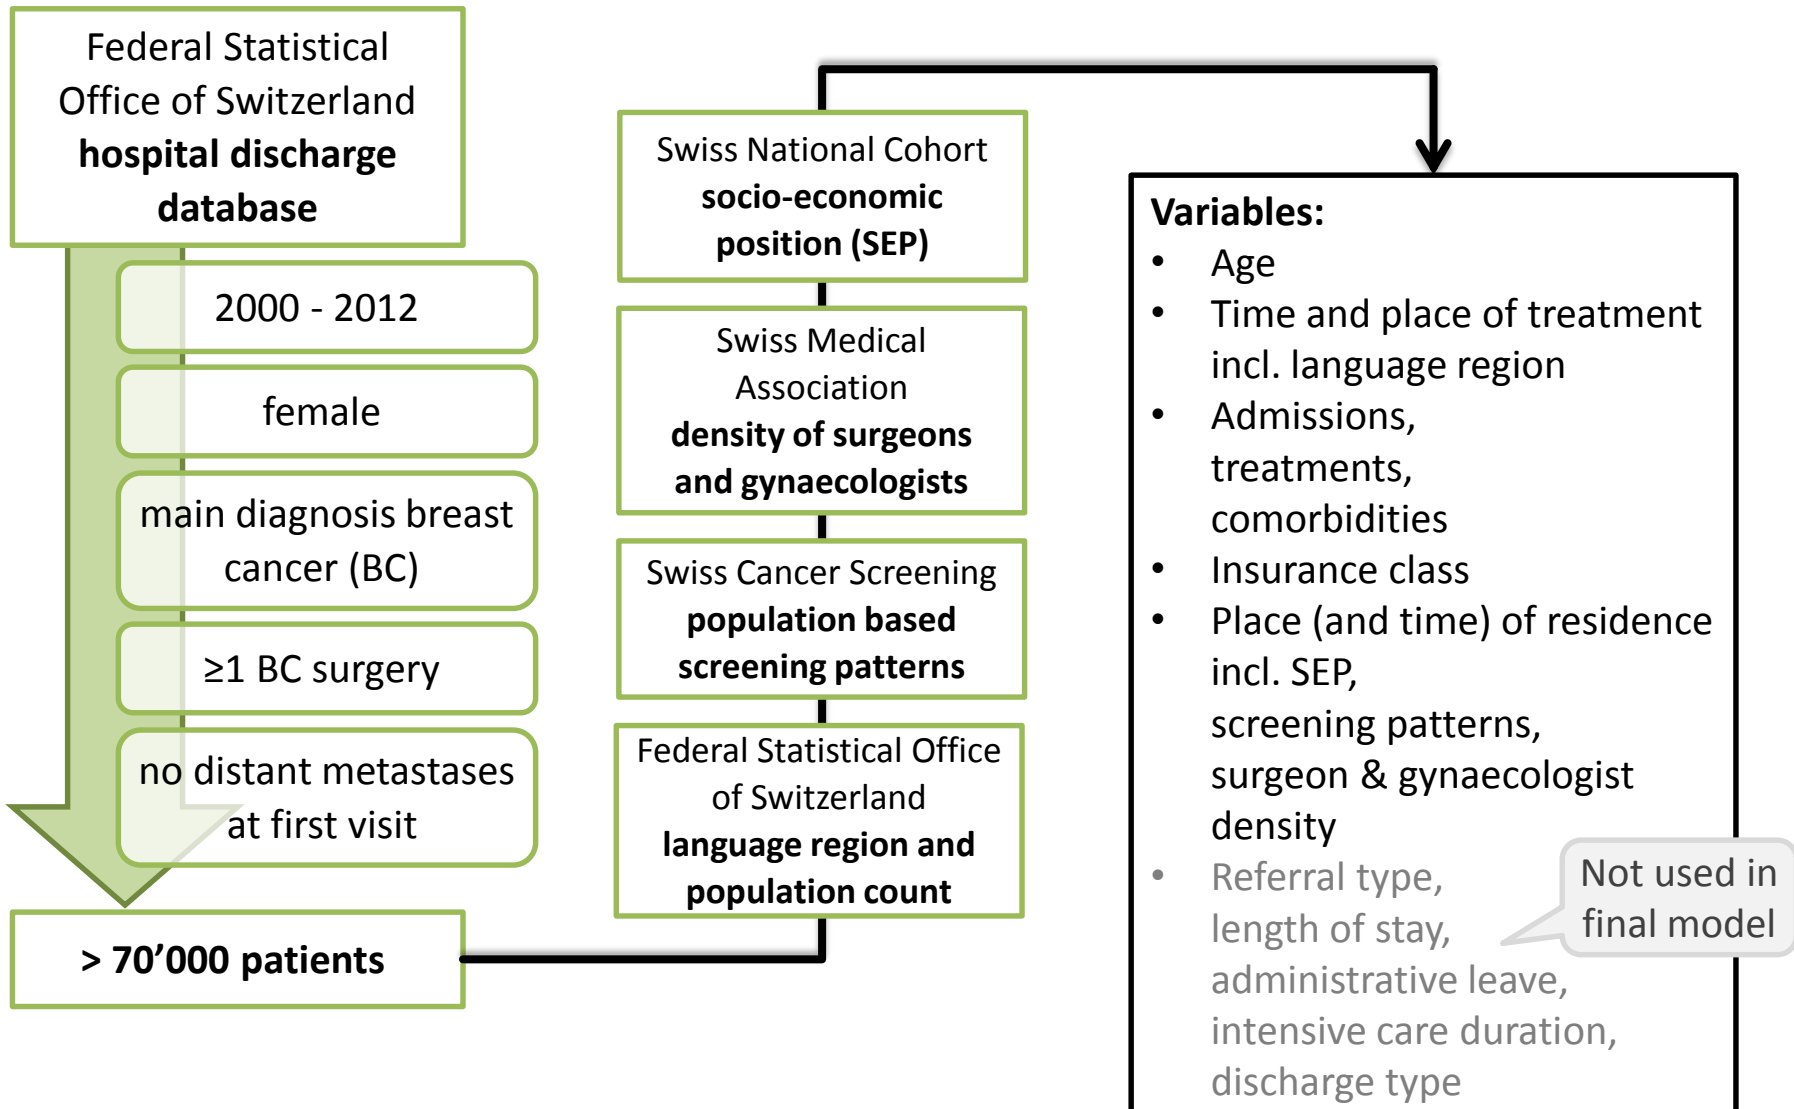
Federal Statistical Office of Switzerland
**hospital discharge database**

2000 - 2012

female

main diagnosis breast cancer (BC)

≥1 BC surgery

no distant metastases at first visit

> 70’000 patients

Swiss National Cohort
**socio-economic position (SEP)**

Swiss Medical Association
**density of surgeons and gynaecologists**

Swiss Cancer Screening
**population based screening patterns**

Federal Statistical Office of Switzerland
**language region and population count**

**Variables:**
- Age
- Time and place of treatment incl. language region
- Admissions, treatments, comorbidities
- Insurance class
- Place (and time) of residence incl. SEP, screening patterns, surgeon & gynaecologist density
- Referral type, length of stay, administrative leave, intensive care duration, discharge type

Not used in final model